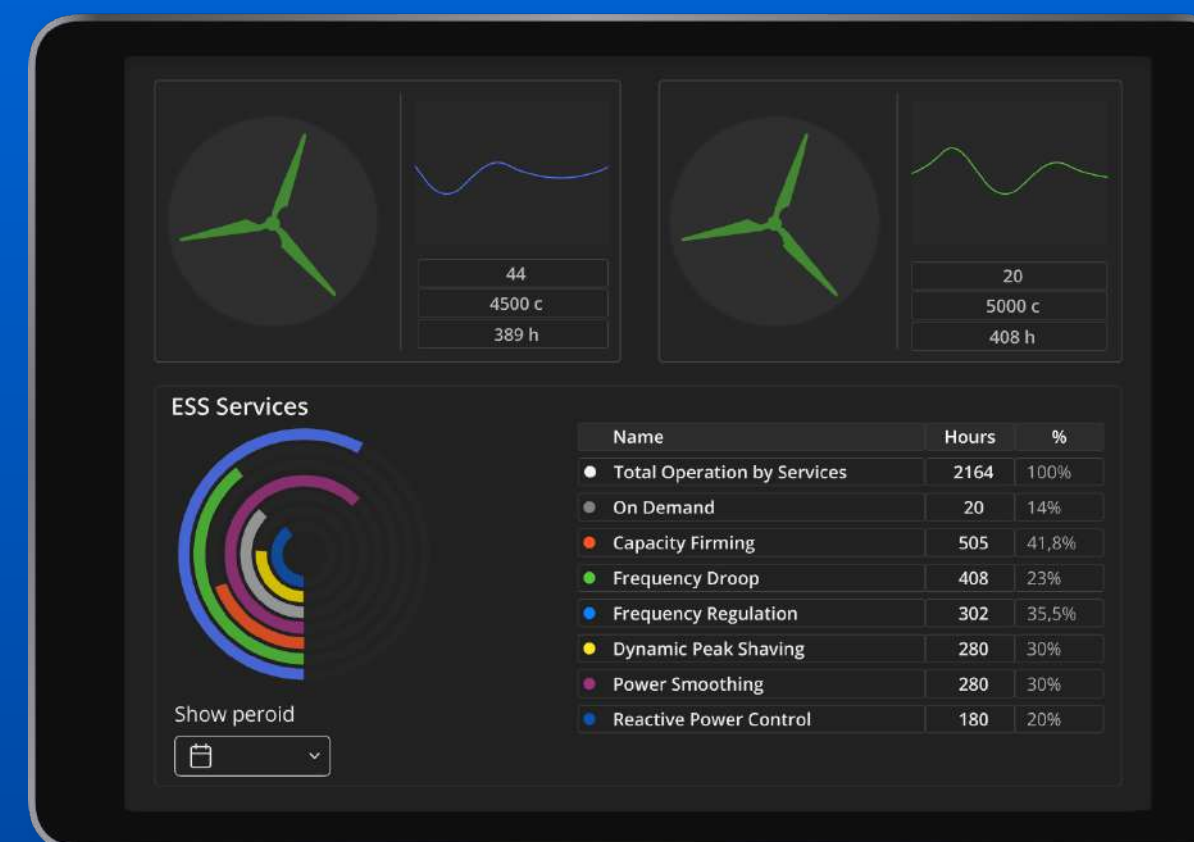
44
4500 c
389 h

20
5000 c
408 h

ESS Services

| Name | Hours | % |
|---|---|---|
| Total Operation by Services | 2164 | 100% |
| On Demand | 20 | 14% |
| Capacity Firming | 505 | 41,8% |
| Frequency Droop | 408 | 23% |
| Frequency Regulation | 302 | 35,5% |
| Dynamic Peak Shaving | 280 | 30% |
| Power Smoothing | 280 | 30% |
| Reactive Power Control | 180 | 20% |

Show peroid